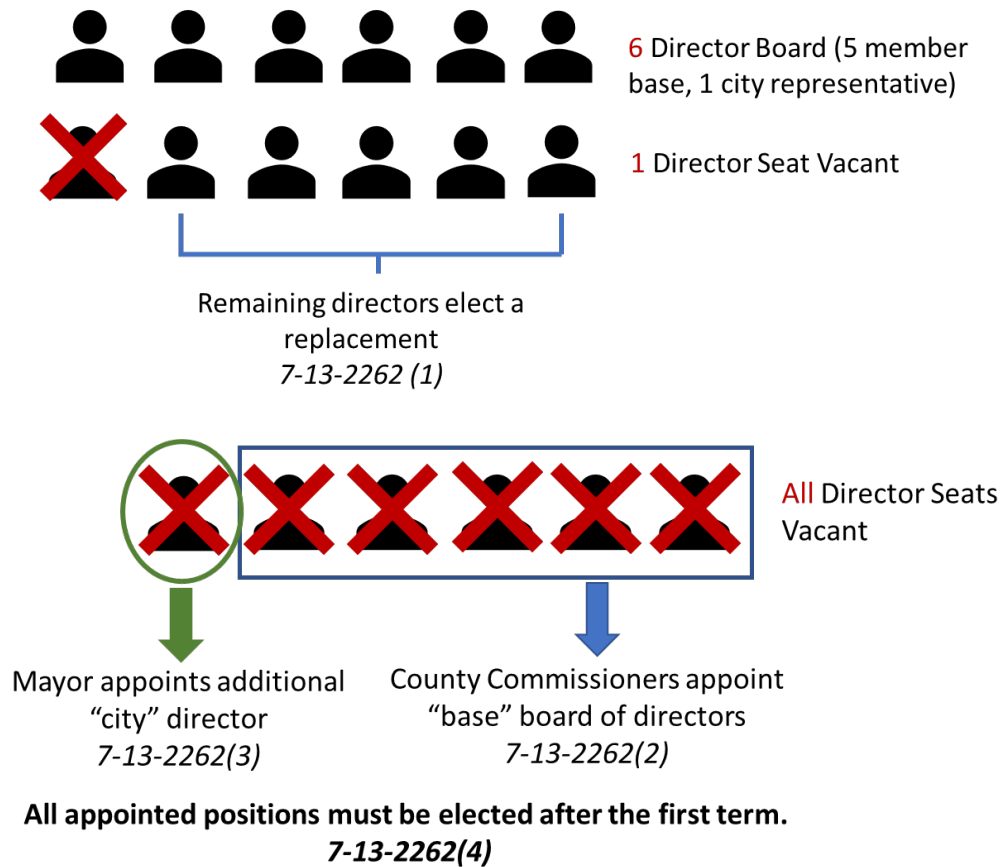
6 Director Board (5 member base, 1 city representative)

1 Director Seat Vacant

Remaining directors elect a replacement
*7-13-2262 (1)*

All Director Seats Vacant

Mayor appoints additional “city” director
*7-13-2262(3)*

County Commissioners appoint “base” board of directors
*7-13-2262(2)*

**All appointed positions must be elected after the first term.**
***7-13-2262(4)***